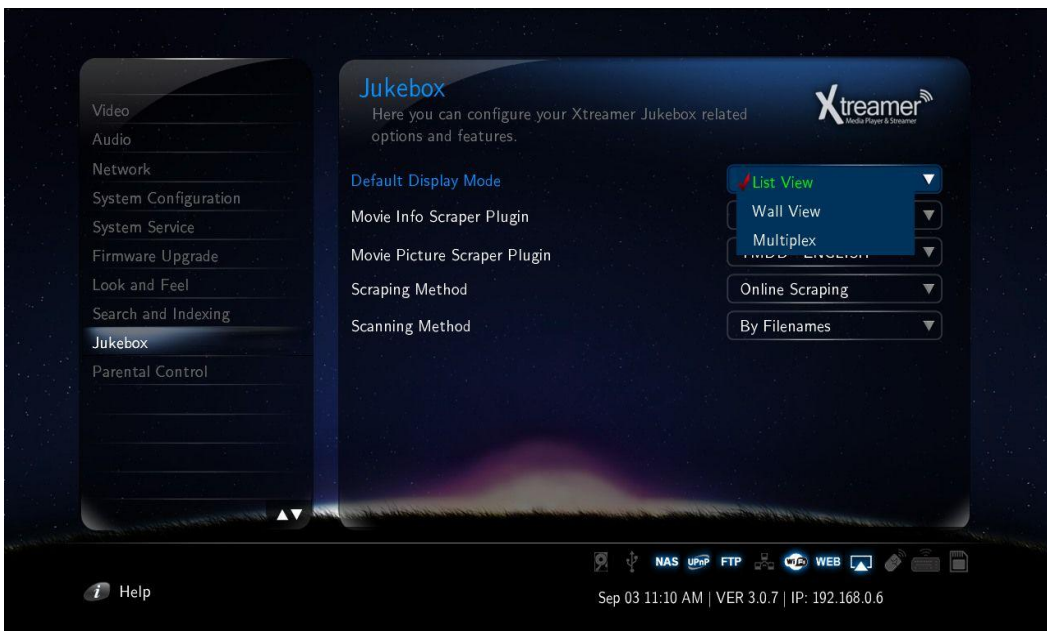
Video
Audio
Network
System Configuration
System Service
Firmware Upgrade
Look and Feel
Search and Indexing
Jukebox
Parental Control

Jukebox
Here you can configure your Xtreamer Jukebox related options and features.

Xtreamer
Media Player & Streamer

Default Display Mode
List View
Wall View
Multiplex
Movie Info Scraper Plugin
Movie Picture Scraper Plugin
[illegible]
Scraping Method
Online Scraping
Scanning Method
By Filenames

NAS UPnP FTP WiFi WEB

Help

Sep 03 11:10 AM | VER 3.0.7 | IP: 192.168.0.6